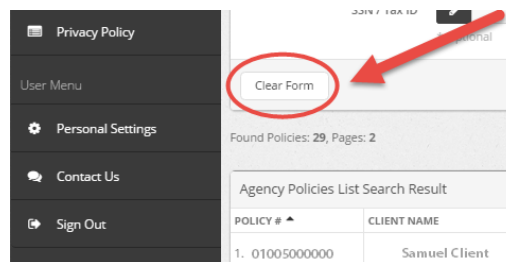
Privacy Policy

User Menu

Personal Settings

Contact Us

Sign Out

SSN / Tax ID

optional

Clear Form

Found Policies: 29, Pages: 2

Agency Policies List Search Result

| POLICY # ▲ | CLIENT NAME |
|---|---|
| 1. 01005000000 | Samuel Client |